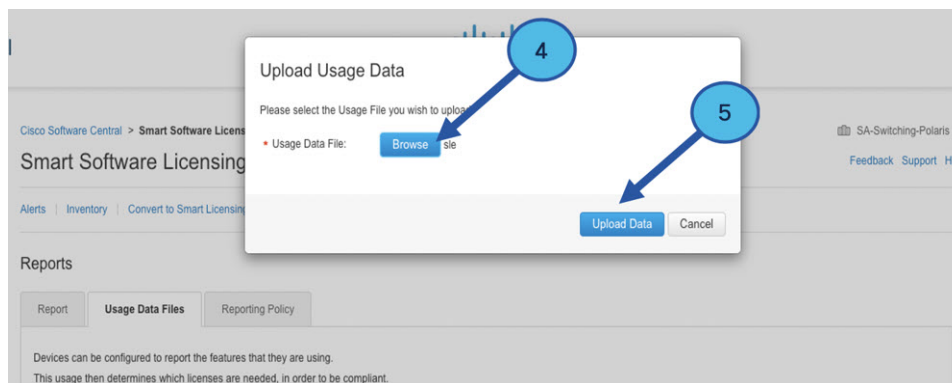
Upload Usage Data

Please select the Usage File you wish to uploa

• Usage Data File: Browse sle

Upload Data Cancel

4

5

Cisco Software Central > Smart Software Licens

Smart Software Licensing

Alerts | Inventory | Convert to Smart Licensin

SA-Switching-Polaris

Feedback Support H

Reports

Report Usage Data Files Reporting Policy

Devices can be configured to report the features that they are using.

This usage then determines which licenses are needed, in order to be compliant.